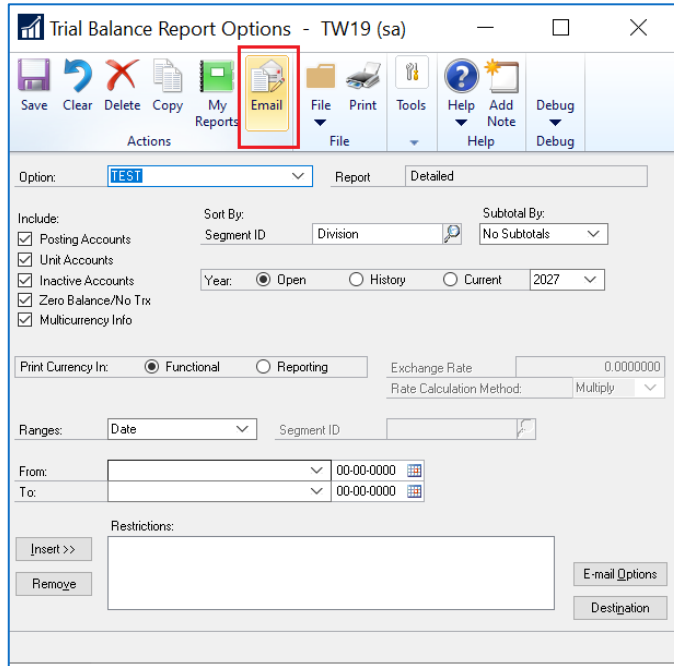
Trial Balance Report Options - TW19 (sa)

Save Clear Delete Copy My Reports Email
Actions
File Print
File
Tools
Help Add Note
Help
Debug
Debug

Option: TEST
Report Detailed

Include:
Posting Accounts
Unit Accounts
Inactive Accounts
Zero Balance/No Trx
Multicurrency Info

Sort By:
Segment ID Division
Subtotal By:
No Subtotals

Year: Open History Current 2027

Print Currency In: Functional Reporting
Exchange Rate 0.0000000
Rate Calculation Method: Multiply

Ranges: Date
Segment ID

From: 00-00-0000
To: 00-00-0000

Restrictions:
Insert >>
Remove

E-mail Options
Destination